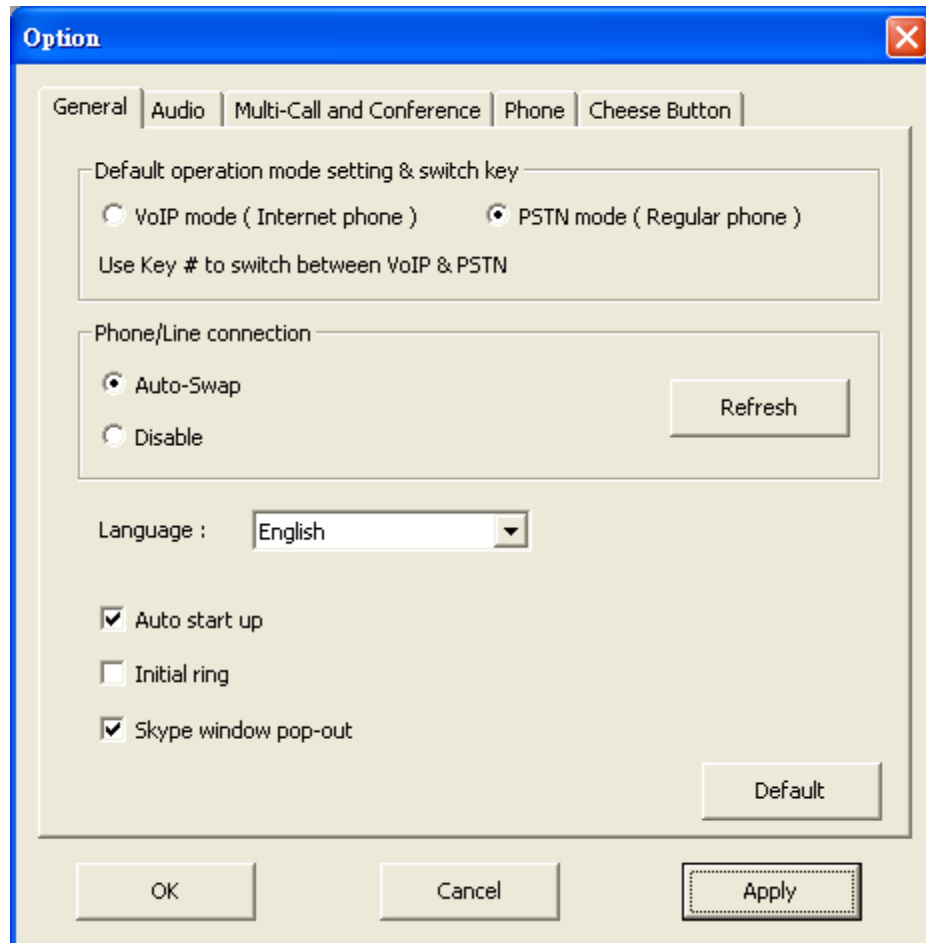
Option

General | Audio | Multi-Call and Conference | Phone | Cheese Button

Default operation mode setting & switch key

VoIP mode ( Internet phone )

PSTN mode ( Regular phone )

Use Key # to switch between VoIP & PSTN

Phone/Line connection

Auto-Swap

Disable

Refresh

Language : English

Auto start up

Initial ring

Skype window pop-out

Default

OK

Cancel

Apply